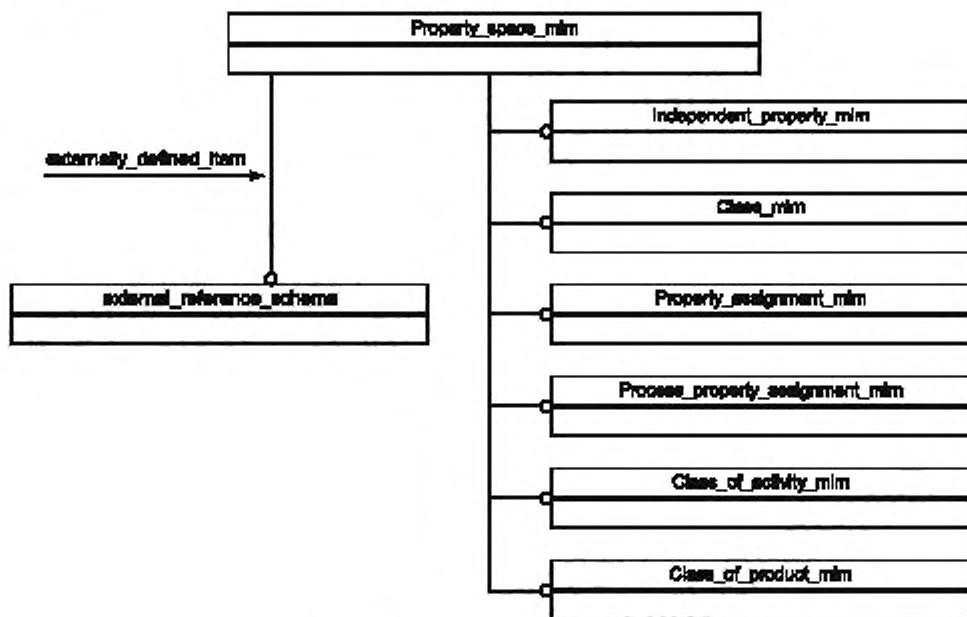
Property_space_mim

externally_defined_item

external_reference_schema

Independent_property_mim

Class_mim

Property_assignment_mim

Process_property_assignment_mim

Class_of_activity_mim

Class_of_product_mim